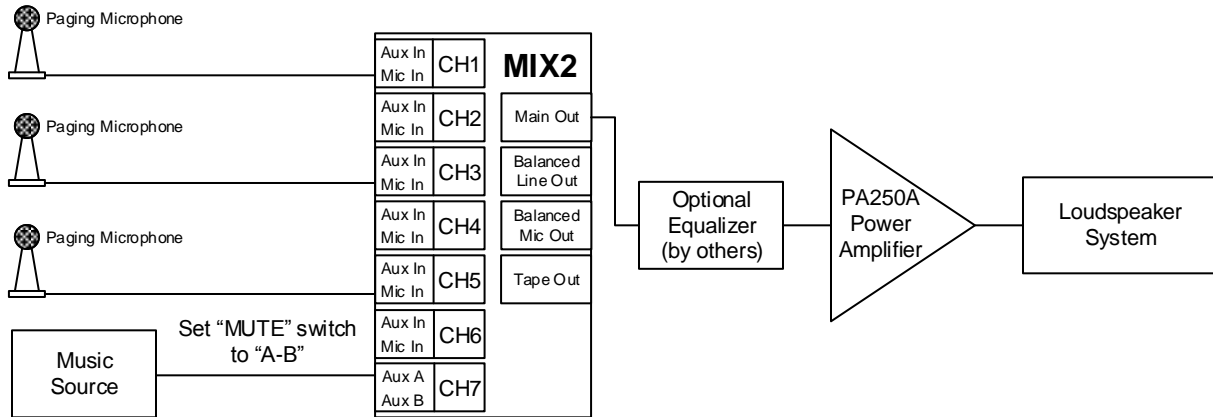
Paging Microphone

Paging Microphone

Paging Microphone

Music Source

Set "MUTE" switch to "A-B"

Aux In Mic In CH1

Aux In Mic In CH2

Aux In Mic In CH3

Aux In Mic In CH4

Aux In Mic In CH5

Aux In Mic In CH6

Aux A Aux B CH7

MIX2

Main Out

Balanced Line Out

Balanced Mic Out

Tape Out

Optional Equalizer (by others)

PA250A Power Amplifier

Loudspeaker System